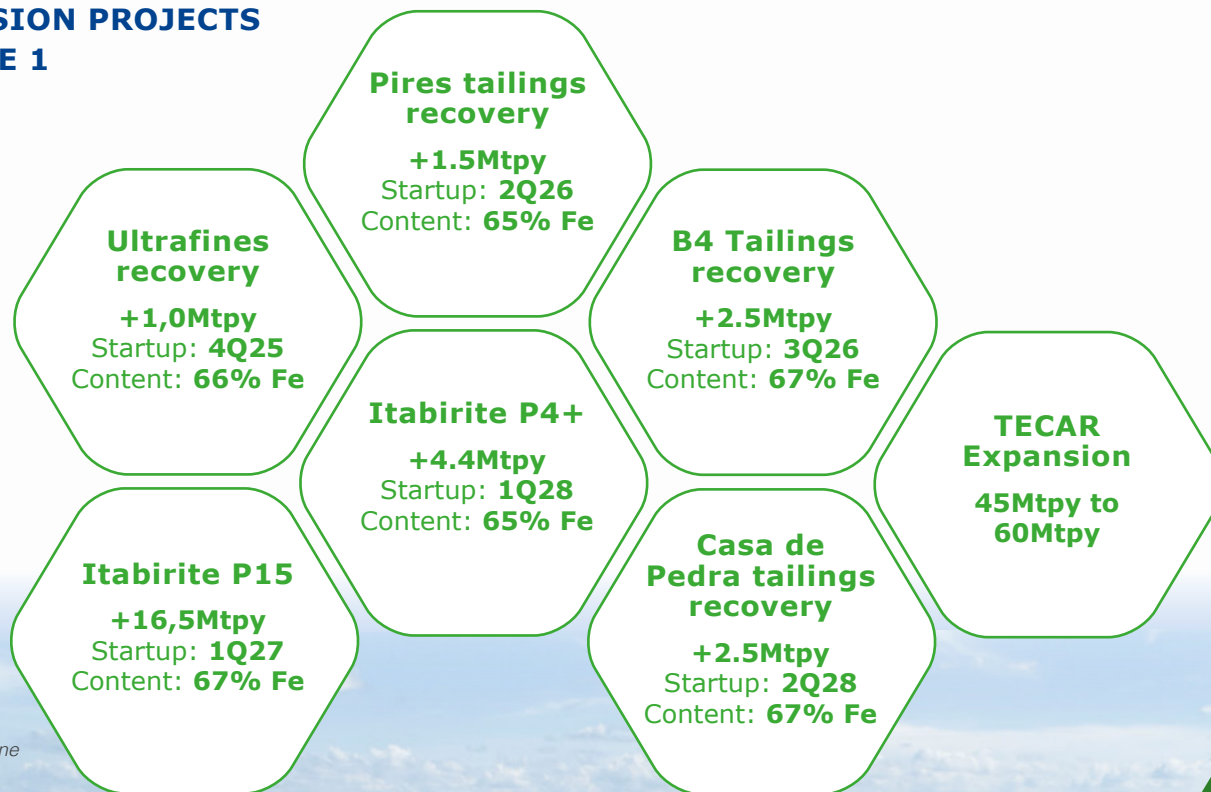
SION PROJECTS
E 1

Pires tailings recovery
+1.5Mtpy
Startup: 2Q26
Content: 65% Fe

Ultrafines recovery
+1,0Mtpy
Startup: 4Q25
Content: 66% Fe

B4 Tailings recovery
+2.5Mtpy
Startup: 3Q26
Content: 67% Fe

Itabirite P4+
+4.4Mtpy
Startup: 1Q28
Content: 65% Fe

TECAR Expansion
45Mtpy to 60Mtpy

Itabirite P15
+16,5Mtpy
Startup: 1Q27
Content: 67% Fe

Casa de Pedra tailings recovery
+2.5Mtpy
Startup: 2Q28
Content: 67% Fe

ne